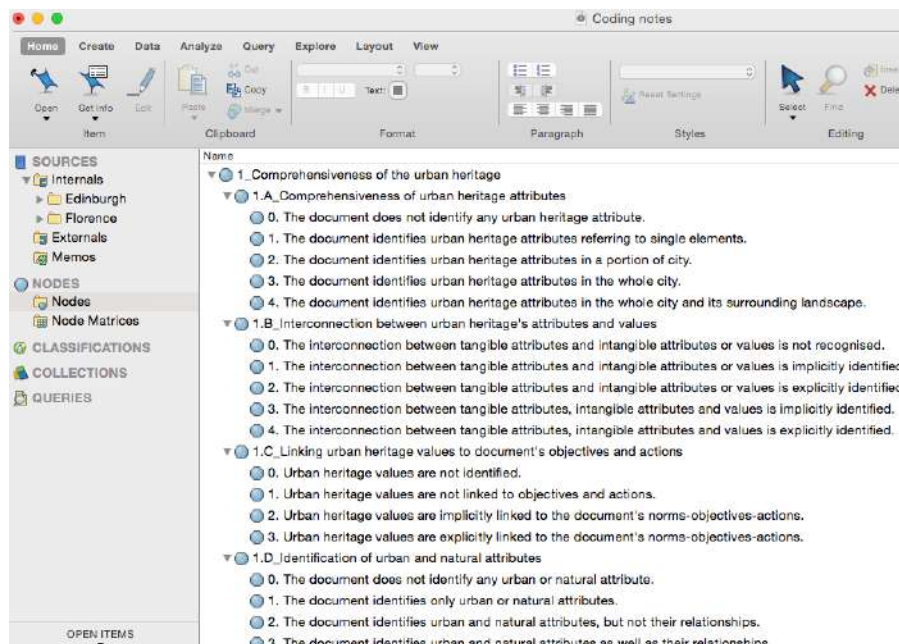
Coding notes

Home Create Data Analyze Query Explore Layout View

Open Get Info Edit
Item

Paste Cut Copy Merge
Clipboard

B I U Text:
Format

Paragraph

Reset Settings
Styles

Select Find Insert Delete
Editing

SOURCES
Internals
Edinburgh
Florence
Externals
Memos
NODES
Nodes
Node Matrices
CLASSIFICATIONS
COLLECTIONS
QUERIES

OPEN ITEMS

Name
1_Comprehensiveness of the urban heritage
1.A_Comprehensiveness of urban heritage attributes
0. The document does not identify any urban heritage attribute.
1. The document identifies urban heritage attributes referring to single elements.
2. The document identifies urban heritage attributes in a portion of city.
3. The document identifies urban heritage attributes in the whole city.
4. The document identifies urban heritage attributes in the whole city and its surrounding landscape.
1.B_Interconnection between urban heritage's attributes and values
0. The interconnection between tangible attributes and intangible attributes or values is not recognised.
1. The interconnection between tangible attributes and intangible attributes or values is implicitly identified
2. The interconnection between tangible attributes and intangible attributes or values is explicitly identified
3. The interconnection between tangible attributes, intangible attributes and values is implicitly identified.
4. The interconnection between tangible attributes, intangible attributes and values is explicitly identified.
1.C_Linking urban heritage values to document's objectives and actions
0. Urban heritage values are not identified.
1. Urban heritage values are not linked to objectives and actions.
2. Urban heritage values are implicitly linked to the document's norms-objectives-actions.
3. Urban heritage values are explicitly linked to the document's norms-objectives-actions.
1.D_Identification of urban and natural attributes
0. The document does not identify any urban or natural attribute.
1. The document identifies only urban or natural attributes.
2. The document identifies urban and natural attributes, but not their relationships.
3. The document identifies urban and natural attributes as well as their relationships.